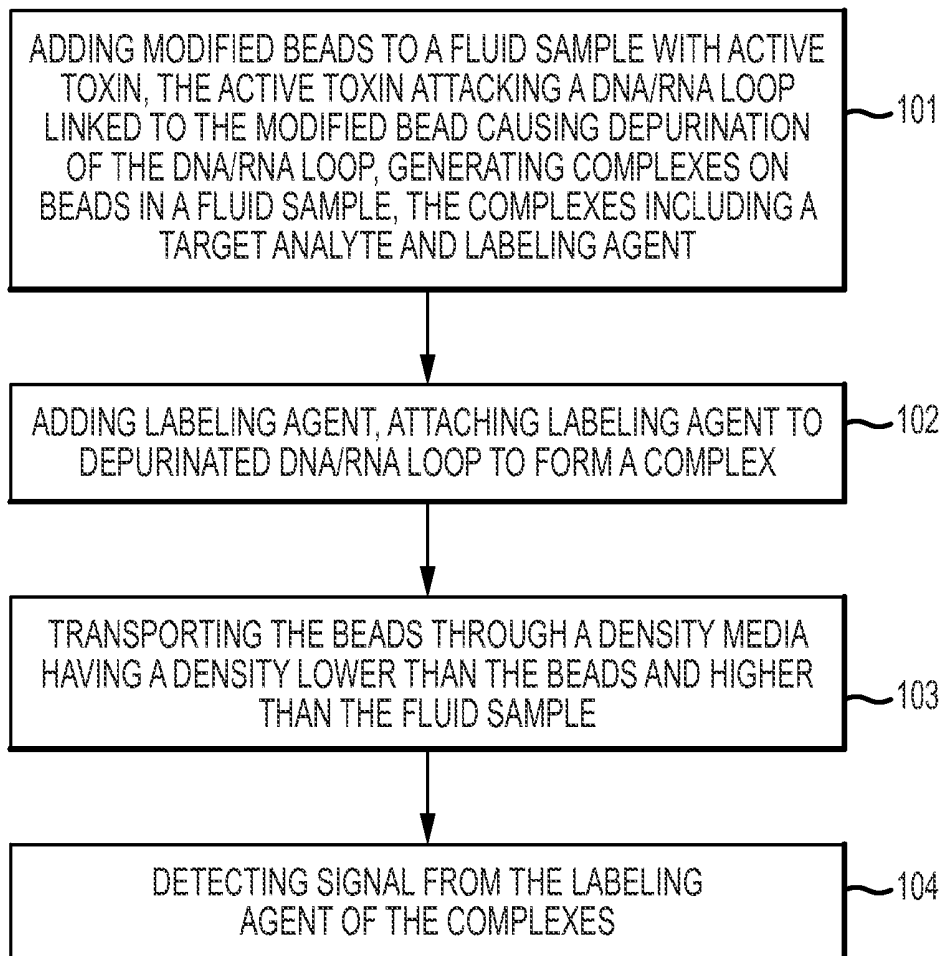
ADDING MODIFIED BEADS TO A FLUID SAMPLE WITH ACTIVE TOXIN, THE ACTIVE TOXIN ATTACKING A DNA/RNA LOOP LINKED TO THE MODIFIED BEAD CAUSING DEPURINATION OF THE DNA/RNA LOOP, GENERATING COMPLEXES ON BEADS IN A FLUID SAMPLE, THE COMPLEXES INCLUDING A TARGET ANALYTE AND LABELING AGENT

101

ADDING LABELING AGENT, ATTACHING LABELING AGENT TO DEPURINATED DNA/RNA LOOP TO FORM A COMPLEX

102

TRANSPORTING THE BEADS THROUGH A DENSITY MEDIA HAVING A DENSITY LOWER THAN THE BEADS AND HIGHER THAN THE FLUID SAMPLE

103

DETECTING SIGNAL FROM THE LABELING AGENT OF THE COMPLEXES

104